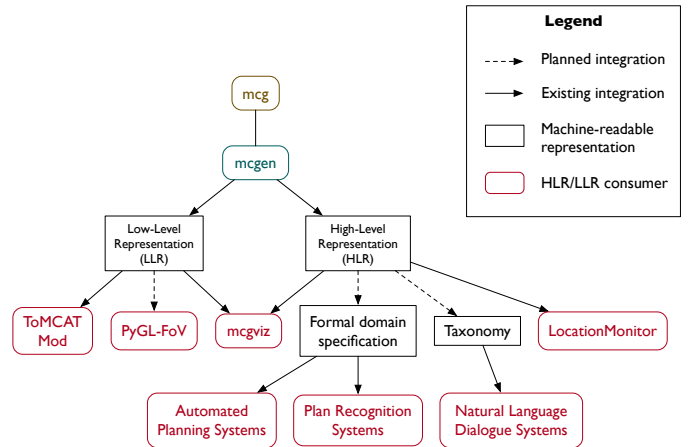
Legend

Planned integration

Existing integration

Machine-readable representation

HLR/LLR consumer

mcg

mcgen

Low-Level Representation (LLR)

High-Level Representation (HLR)

ToMCAT Mod

PyGL-FoV

mcgviz

Formal domain specification

Taxonomy

LocationMonitor

Automated Planning Systems

Plan Recognition Systems

Natural Language Dialogue Systems